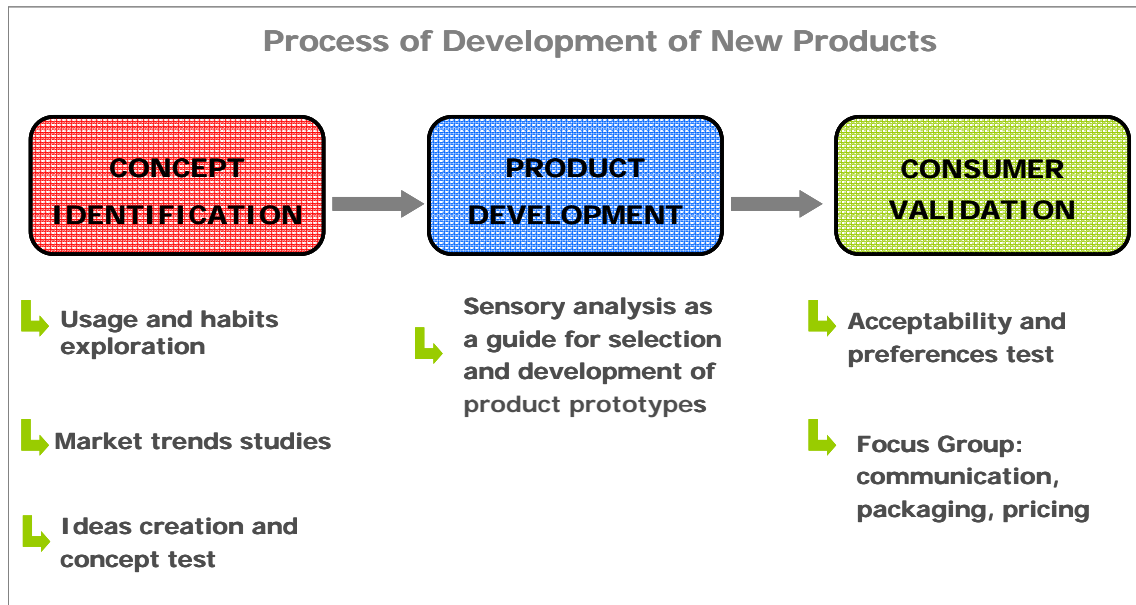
Process of Development of New Products

CONCEPT IDENTIFICATION

PRODUCT DEVELOPMENT

CONSUMER VALIDATION

Usage and habits exploration

Market trends studies

Ideas creation and concept test

Sensory analysis as a guide for selection and development of product prototypes

Acceptability and preferences test

Focus Group: communication, packaging, pricing